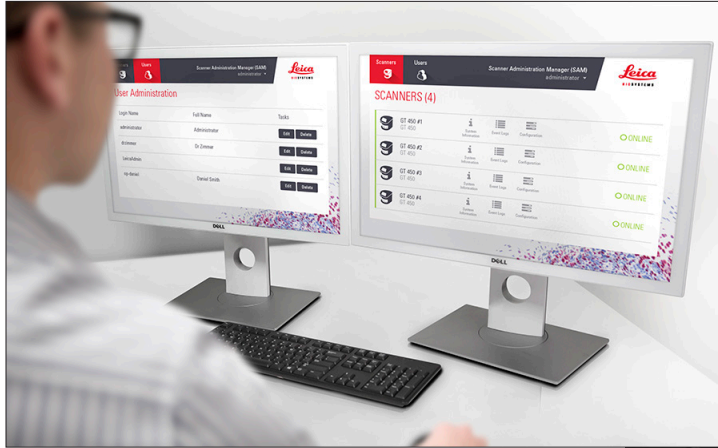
Users

Scanner Administration Manager (SAM)
administrator

Leica
BIOSYSTEMS

User Administration

| Login Name | Full Name | Tasks |
|---|---|---|
| administrator | Administrator | Edit Delete |
| drzimmer | Dr Zimmer | Edit Delete |
| LeicaAdmin | | Edit Delete |
| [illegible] | Daniel Smith | Edit Delete |

DELL

Scanners

Users

Scanner Administration Manager (SAM)
administrator

Leica
BIOSYSTEMS

SCANNERS (4)

GT 450 #1
GT 450
System Information
Event Logs
Configuration
ONLINE

GT 450 #2
GT 450
System Information
Event Logs
Configuration
ONLINE

GT 450 #3
GT 450
System Information
Event Logs
Configuration
ONLINE

GT 450 #4
GT 450
System Information
Event Logs
Configuration
ONLINE

DELL